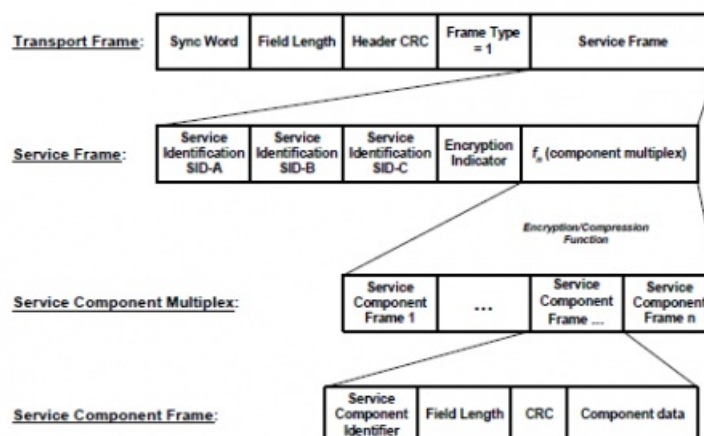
Transport Frame:

| Sync Word | Field Length | Header CRC | Frame Type = 1 | Service Frame |
|---|---|---|---|---|

Service Frame:

| Service Identification SID-A | Service Identification SID-B | Service Identification SID-C | Encryption Indicator | $f_n$ (component multiplex) |
|---|---|---|---|---|

Encryption/Compression Function

Service Component Multiplex:

| Service Component Frame 1 | ... | Service Component Frame ... | Service Component Frame n |
|---|---|---|---|

Service Component Frame:

| Service Component Identifier | Field Length | CRC | Component data |
|---|---|---|---|